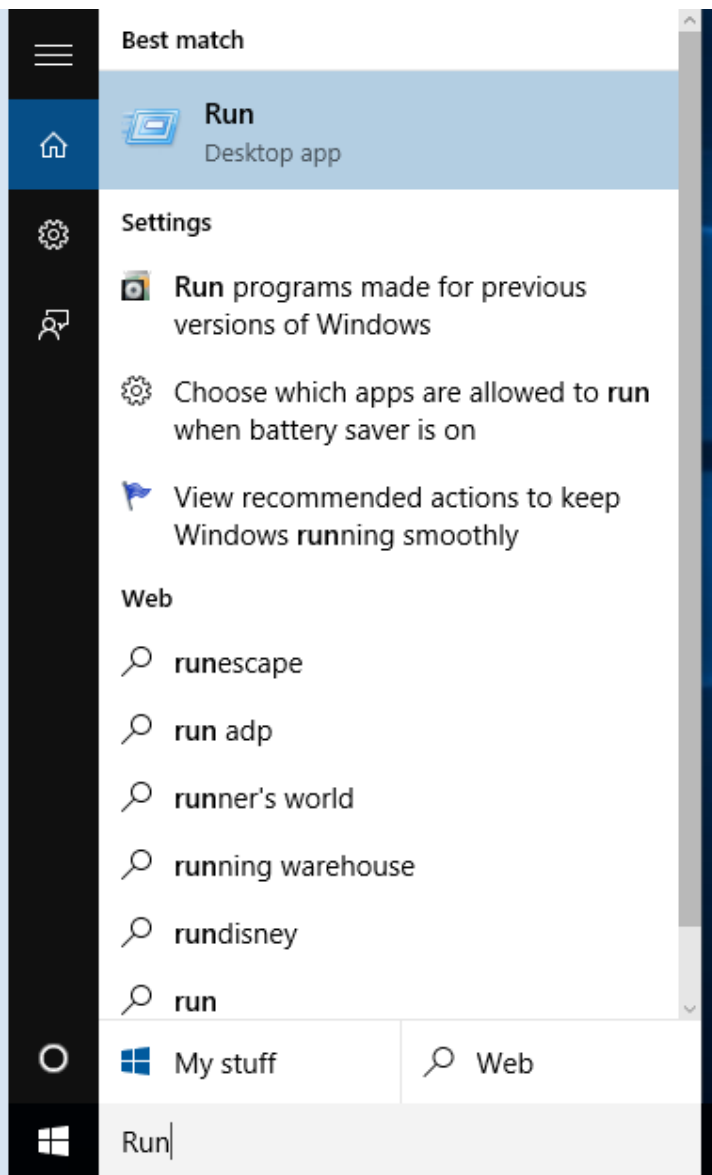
Best match

Run
Desktop app

Settings

Run programs made for previous versions of Windows

Choose which apps are allowed to run when battery saver is on

View recommended actions to keep Windows running smoothly

Web

runescape

run adp

runner's world

running warehouse

rundisney

run

My stuff

Web

Run